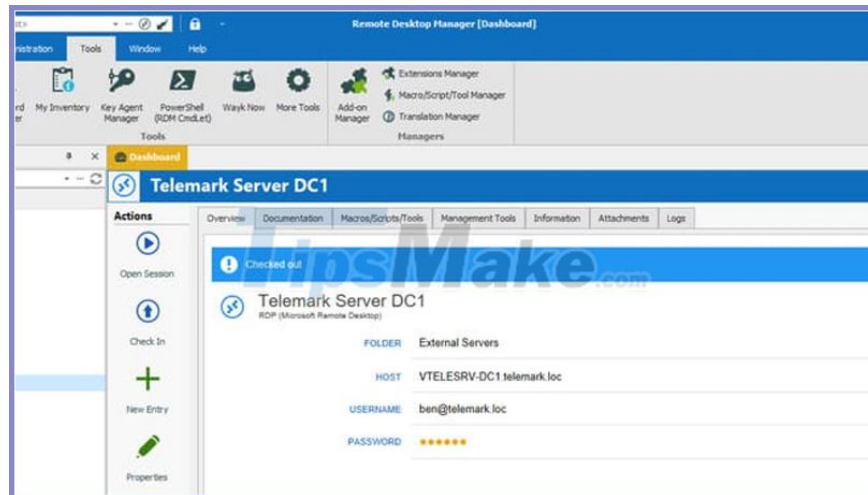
Remote Desktop Manager [Dashboard]

nistration Tools Window Help

rd er My Inventory Key Agent Manager PowerShell (RDM CmdLet) Wayk Now More Tools

Tools

Add-on Manager Extensions Manager Macro/Script/Tool Manager Translation Manager

Managers

Dashboard

Telemark Server DC1

Actions

Open Session

Check In

New Entry

Properties

Overview Documentation Macros/Scripts/Tools Management Tools Information Attachments Logs

TipsMake.com

Checked out

Telemark Server DC1

RDP (Microsoft Remote Desktop)

| FOLDER | External Servers |
|---|---|
| HOST | VTELESRV-DC1.telemark.loc |
| USERNAME | ben@telemark.loc |
| PASSWORD | ****** |